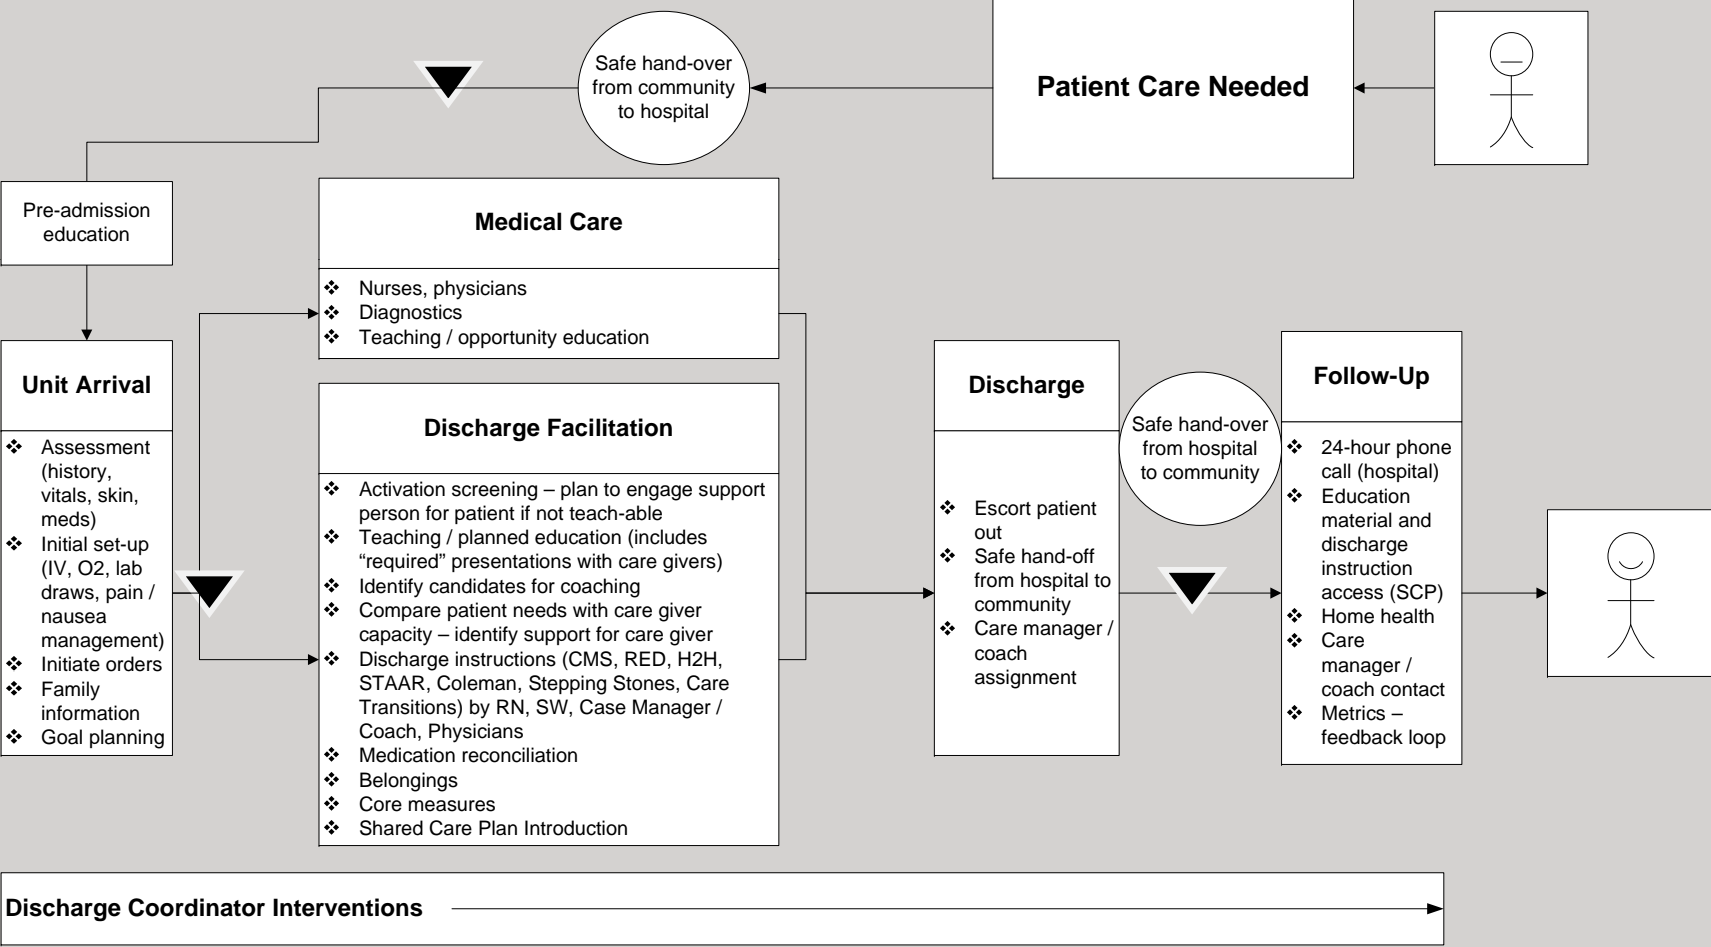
Safe hand-over from community to hospital

Patient Care Needed

Pre-admission education

Medical Care

❖ Nurses, physicians
❖ Diagnostics
❖ Teaching / opportunity education

Unit Arrival

❖ Assessment (history, vitals, skin, meds)
❖ Initial set-up (IV, O2, lab draws, pain / nausea management)
❖ Initiate orders
❖ Family information
❖ Goal planning

Discharge Facilitation

❖ Activation screening – plan to engage support person for patient if not teach-able
❖ Teaching / planned education (includes "required" presentations with care givers)
❖ Identify candidates for coaching
❖ Compare patient needs with care giver capacity – identify support for care giver
❖ Discharge instructions (CMS, RED, H2H, STAAR, Coleman, Stepping Stones, Care Transitions) by RN, SW, Case Manager / Coach, Physicians
❖ Medication reconciliation
❖ Belongings
❖ Core measures
❖ Shared Care Plan Introduction

Discharge

❖ Escort patient out
❖ Safe hand-off from hospital to community
❖ Care manager / coach assignment

Safe hand-over from hospital to community

Follow-Up

❖ 24-hour phone call (hospital)
❖ Education material and discharge instruction access (SCP)
❖ Home health
❖ Care manager / coach contact
❖ Metrics – feedback loop

Discharge Coordinator Interventions